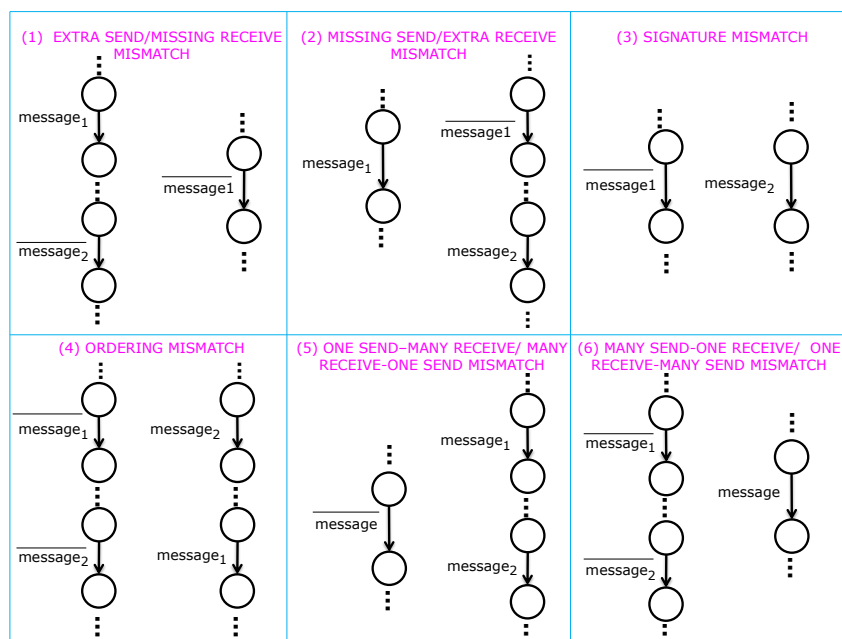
| (1) EXTRA SEND/MISSING RECEIVE MISMATCH | (2) MISSING SEND/EXTRA RECEIVE MISMATCH | (3) SIGNATURE MISMATCH |
|---|---|---|
| $message_1$ $\overline{message1}$ $\overline{message_2}$ | $message_1$ $\overline{message1}$ $message_2$ | $\overline{message1}$ $message_2$ |

| (4) ORDERING MISMATCH | (5) ONE SEND–MANY RECEIVE/ MANY RECEIVE-ONE SEND MISMATCH | (6) MANY SEND-ONE RECEIVE/ ONE RECEIVE-MANY SEND MISMATCH |
|---|---|---|
| $\overline{message_1}$ $message_2$ $\overline{message_2}$ $message_1$ | $message_1$ $\overline{message}$ $message_2$ | $\overline{message_1}$ message $\overline{message_2}$ |